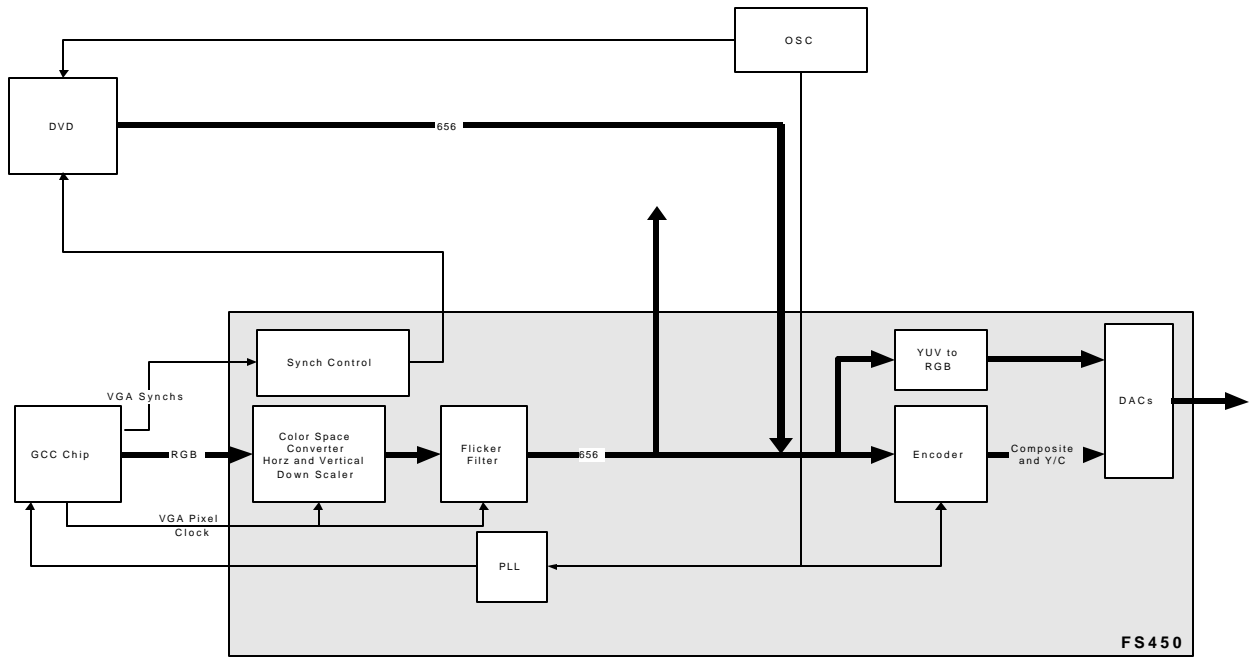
OSC

DVD

656

Synch Control

YUV to RGB

DACs

VGA Synchs

GCC Chip

RGB

Color Space Converter Horz and Vertical Down Scaler

Flicker Filter

656

Encoder

Composite and Y/C

VGA Pixel Clock

PLL

FS450